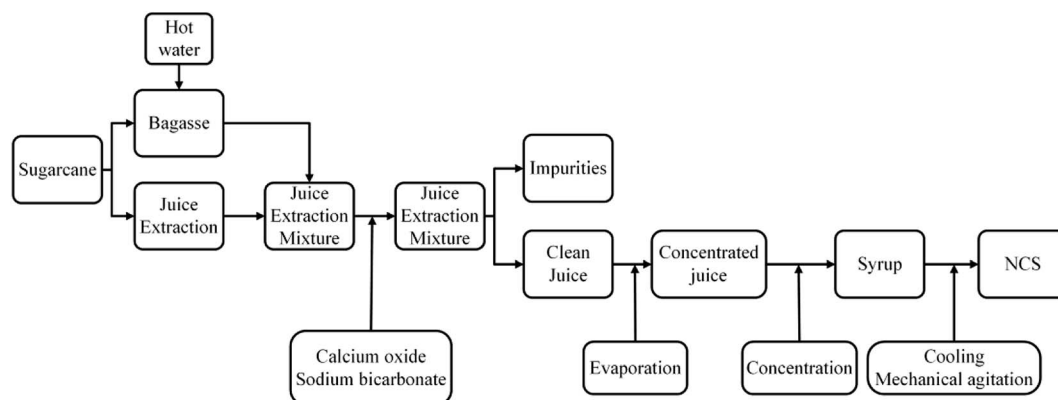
Hot water

Bagasse

Sugarcane

Juice Extraction

Juice Extraction Mixture

Juice Extraction Mixture

Impurities

Clean Juice

Concentrated juice

Syrup

NCS

Calcium oxide Sodium bicarbonate

Evaporation

Concentration

Cooling Mechanical agitation